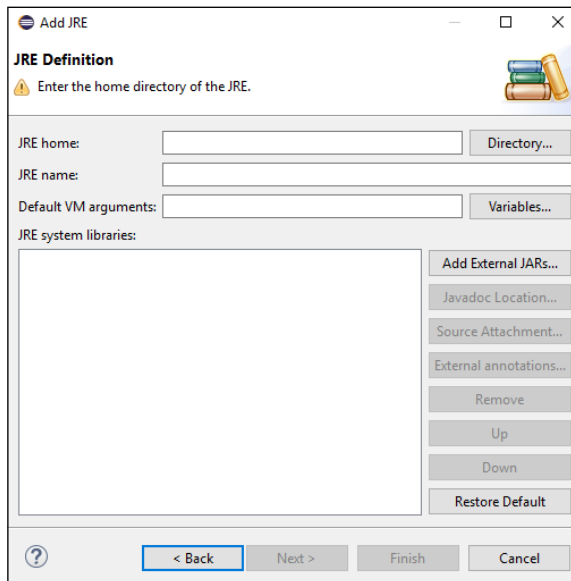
Add JRE

JRE Definition

Enter the home directory of the JRE.

JRE home:

Directory...

JRE name:

Default VM arguments:

Variables...

JRE system libraries:

Add External JARs...

Javadoc Location...

Source Attachment...

External annotations...

Remove

Up

Down

Restore Default

?

< Back

Next >

Finish

Cancel